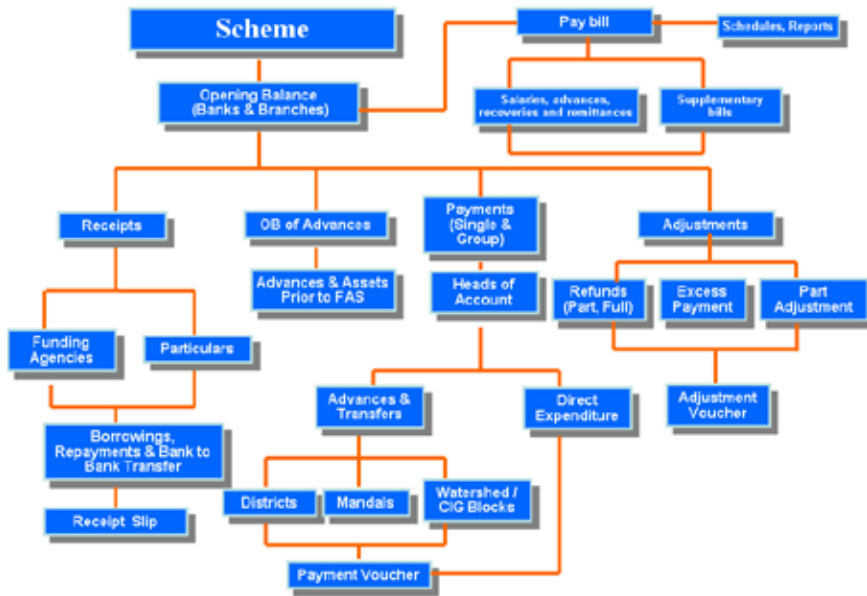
Scheme

Pay bill

Schedules, Reports

Opening Balance (Banks & Branches)

Salaries, advances, recoveries and remittances

Supplementary bills

Receipts

OB of Advances

Payments (Single & Group)

Adjustments

Advances & Assets Prior to FAS

Heads of Account

Refunds (Part, Full)

Excess Payment

Part Adjustment

Funding Agencies

Particulars

Advances & Transfers

Direct Expenditure

Adjustment Voucher

Borrowings, Repayments & Bank to Bank Transfer

Districts

Mandals

Watershed / CIG Blocks

Receipt Slip

Payment Voucher